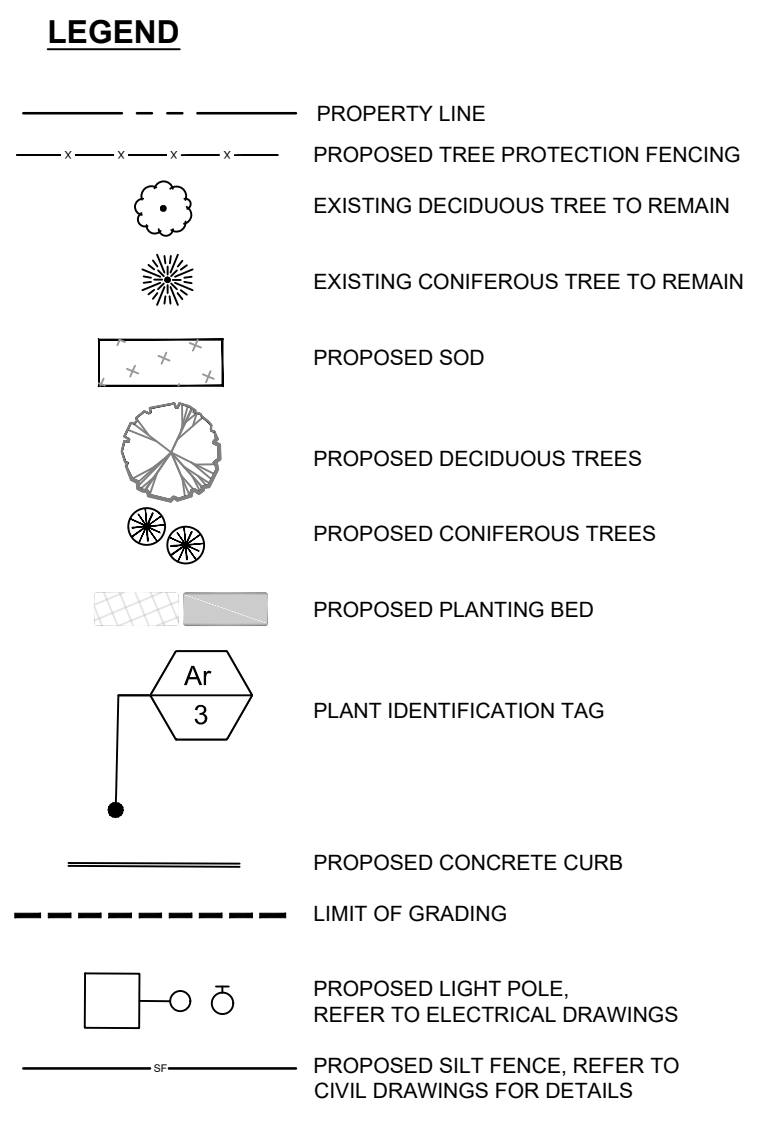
LEGEND

PROPERTY LINE

x x x x

PROPOSED TREE PROTECTION FENCING

EXISTING DECIDUOUS TREE TO REMAIN

EXISTING CONIFEROUS TREE TO REMAIN

PROPOSED SOD

PROPOSED DECIDUOUS TREES

PROPOSED CONIFEROUS TREES

PROPOSED PLANTING BED

Ar
3

PLANT IDENTIFICATION TAG

PROPOSED CONCRETE CURB

LIMIT OF GRADING

PROPOSED LIGHT POLE, REFER TO ELECTRICAL DRAWINGS

SF

PROPOSED SILT FENCE, REFER TO CIVIL DRAWINGS FOR DETAILS